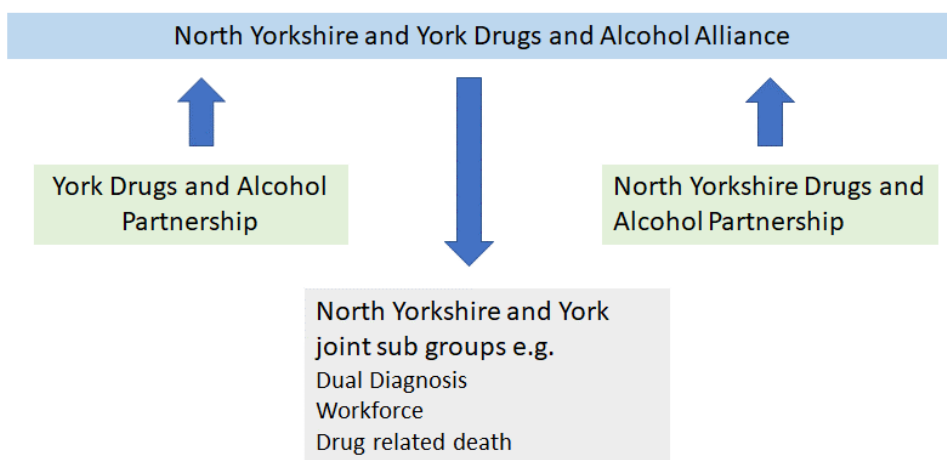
North Yorkshire and York Drugs and Alcohol Alliance

York Drugs and Alcohol Partnership

North Yorkshire Drugs and Alcohol Partnership

North Yorkshire and York joint sub groups e.g.
Dual Diagnosis
Workforce
Drug related death